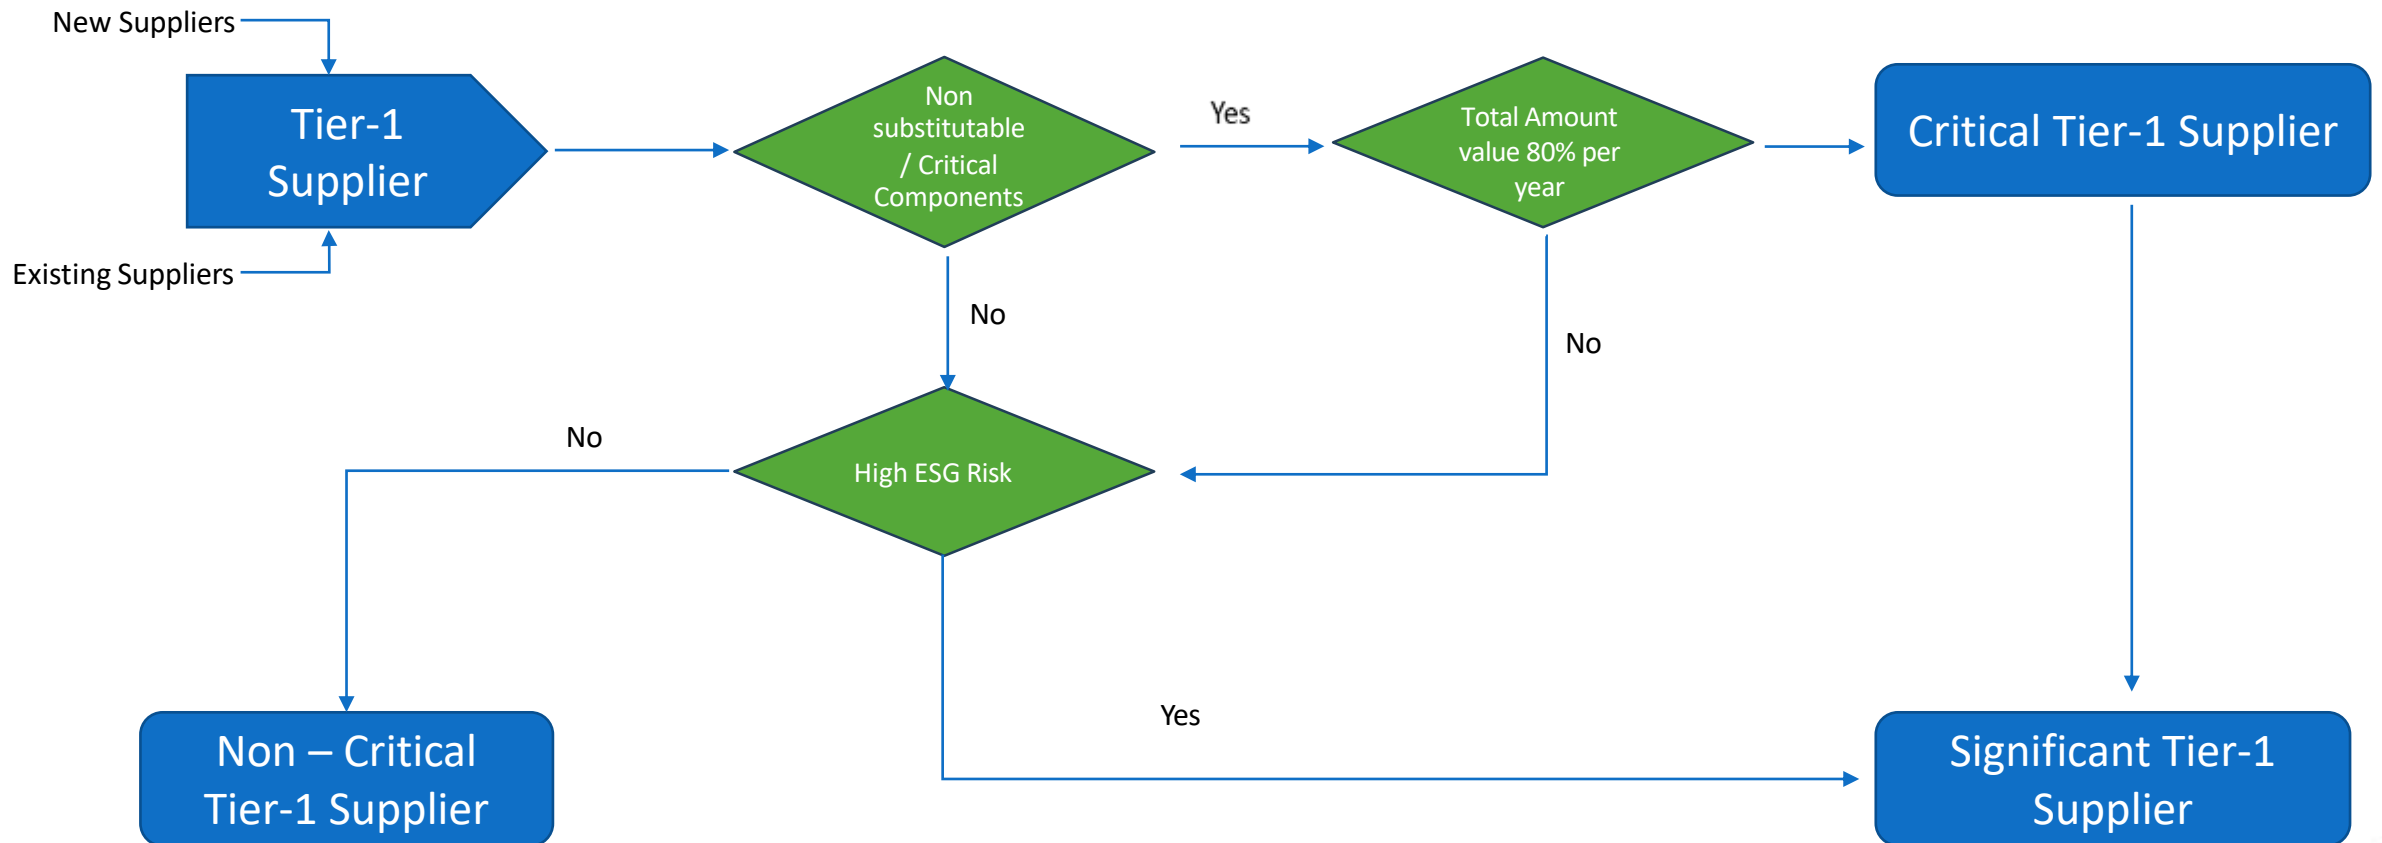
New Suppliers

Tier-1 Supplier

Existing Suppliers

Non substitutable / Critical Components

Yes

Total Amount value 80% per year

Critical Tier-1 Supplier

No

No

No

High ESG Risk

Yes

Non – Critical Tier-1 Supplier

Significant Tier-1 Supplier